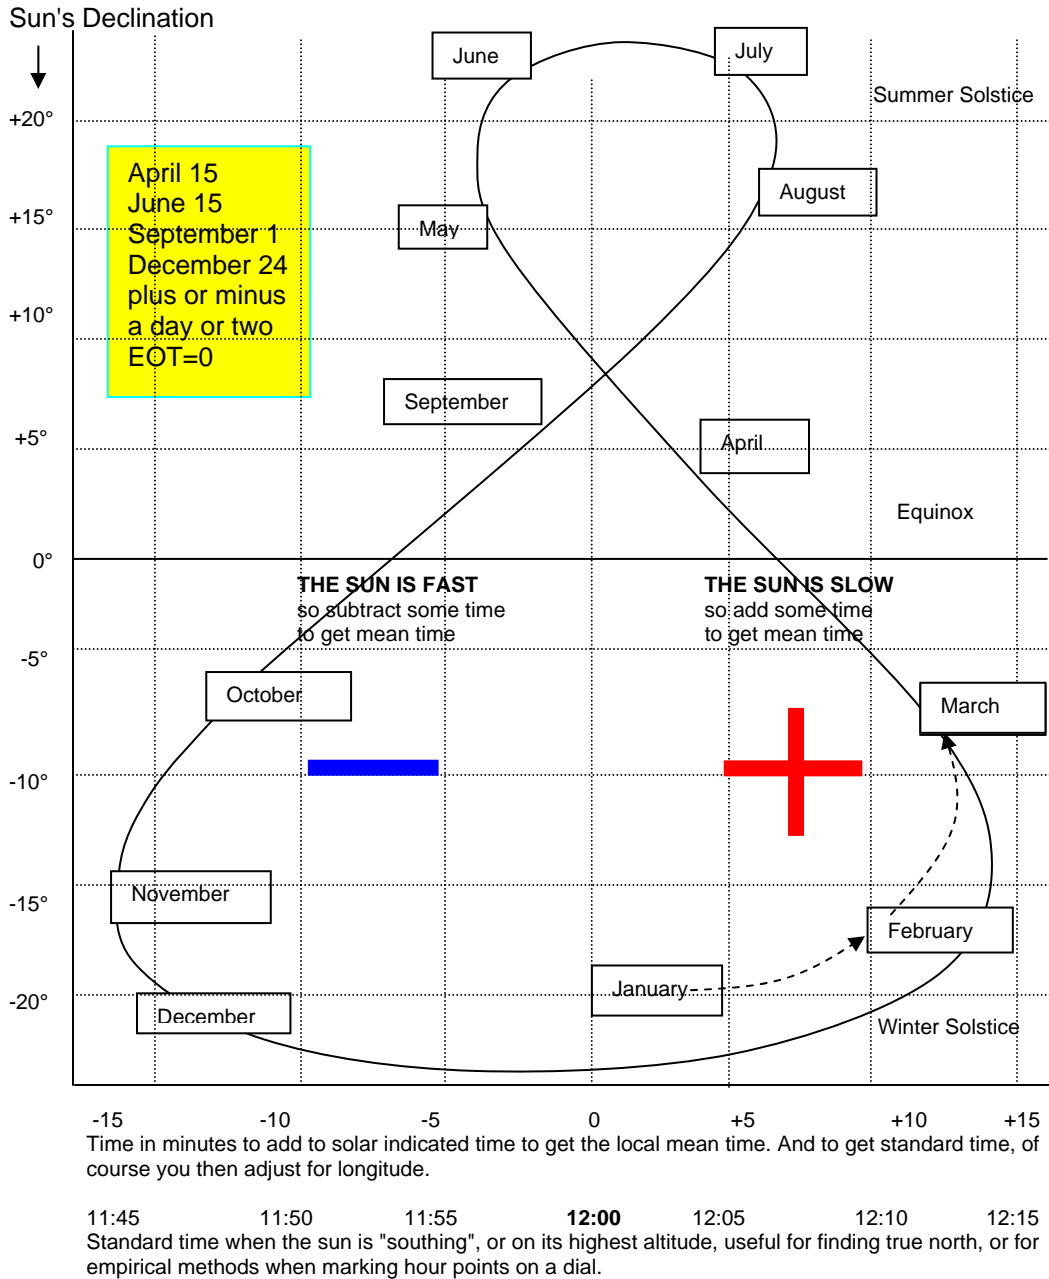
Sun's Declination

+20°
+15°
+10°
+5°
0°
-5°
-10°
-15°
-20°

April 15
June 15
September 1
December 24
plus or minus
a day or two
EOT=0

June
July
Summer Solstice
August
May
September
April
Equinox

THE SUN IS FAST
so subtract some time
to get mean time

THE SUN IS SLOW
so add some time
to get mean time

October
March
November
February
January
December
Winter Solstice

-15 -10 -5 0 +5 +10 +15

Time in minutes to add to solar indicated time to get the local mean time. And to get standard time, of course you then adjust for longitude.

11:45 11:50 11:55 **12:00** 12:05 12:10 12:15

Standard time when the sun is "southing", or on its highest altitude, useful for finding true north, or for empirical methods when marking hour points on a dial.